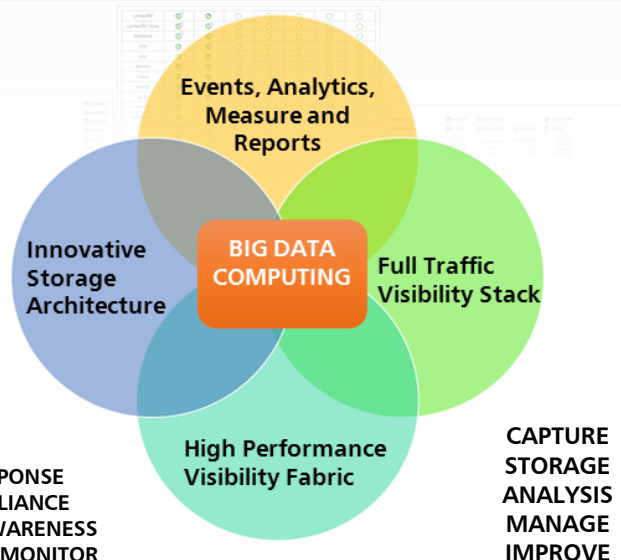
Events, Analytics, Measure and Reports

Innovative Storage Architecture

BIG DATA COMPUTING

Full Traffic Visibility Stack

High Performance Visibility Fabric

PONSE
LIANCE
WARENESS
MONITOR

CAPTURE
STORAGE
ANALYSIS
MANAGE
IMPROVE